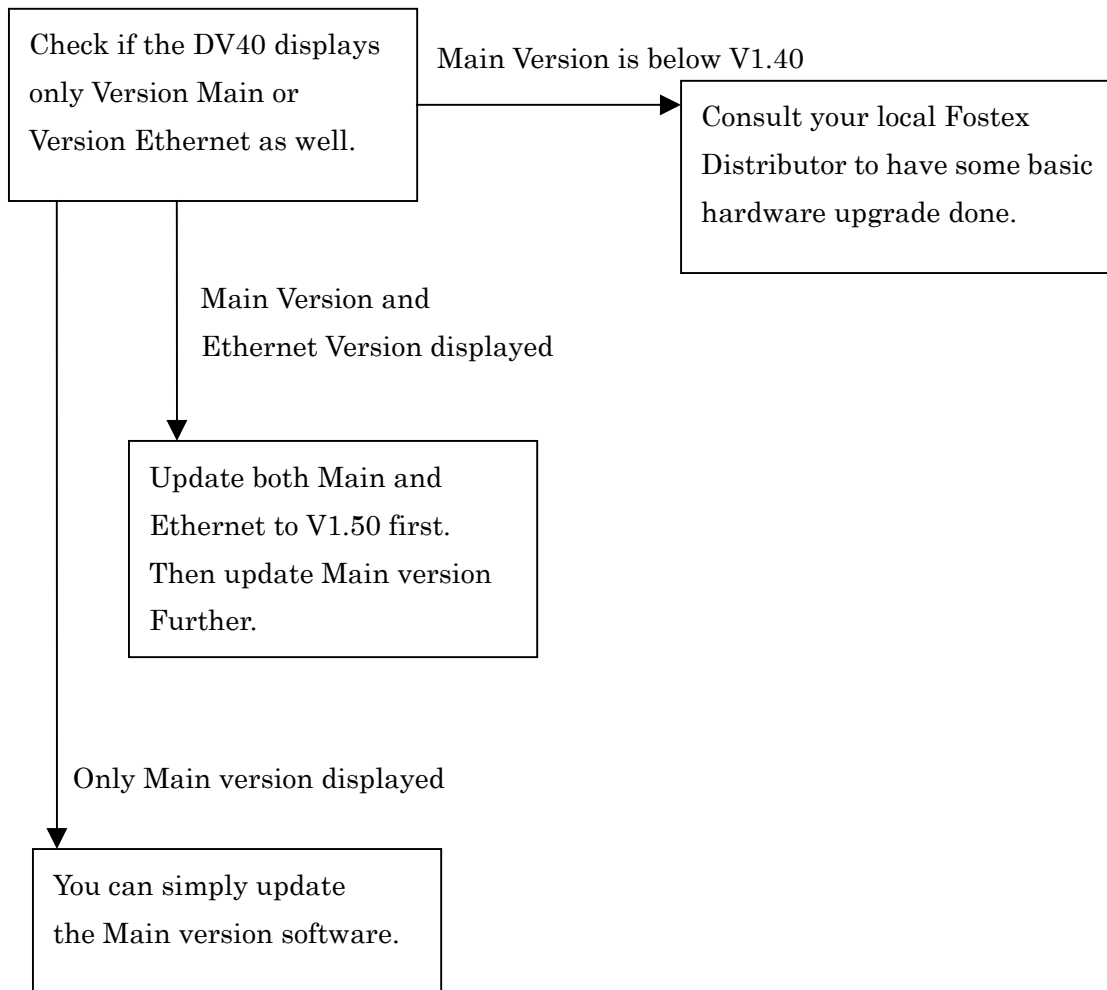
Check if the DV40 displays only Version Main or Version Ethernet as well.

Main Version is below V1.40

Consult your local Fostex Distributor to have some basic hardware upgrade done.

Main Version and Ethernet Version displayed

Update both Main and Ethernet to V1.50 first. Then update Main version Further.

Only Main version displayed

You can simply update the Main version software.